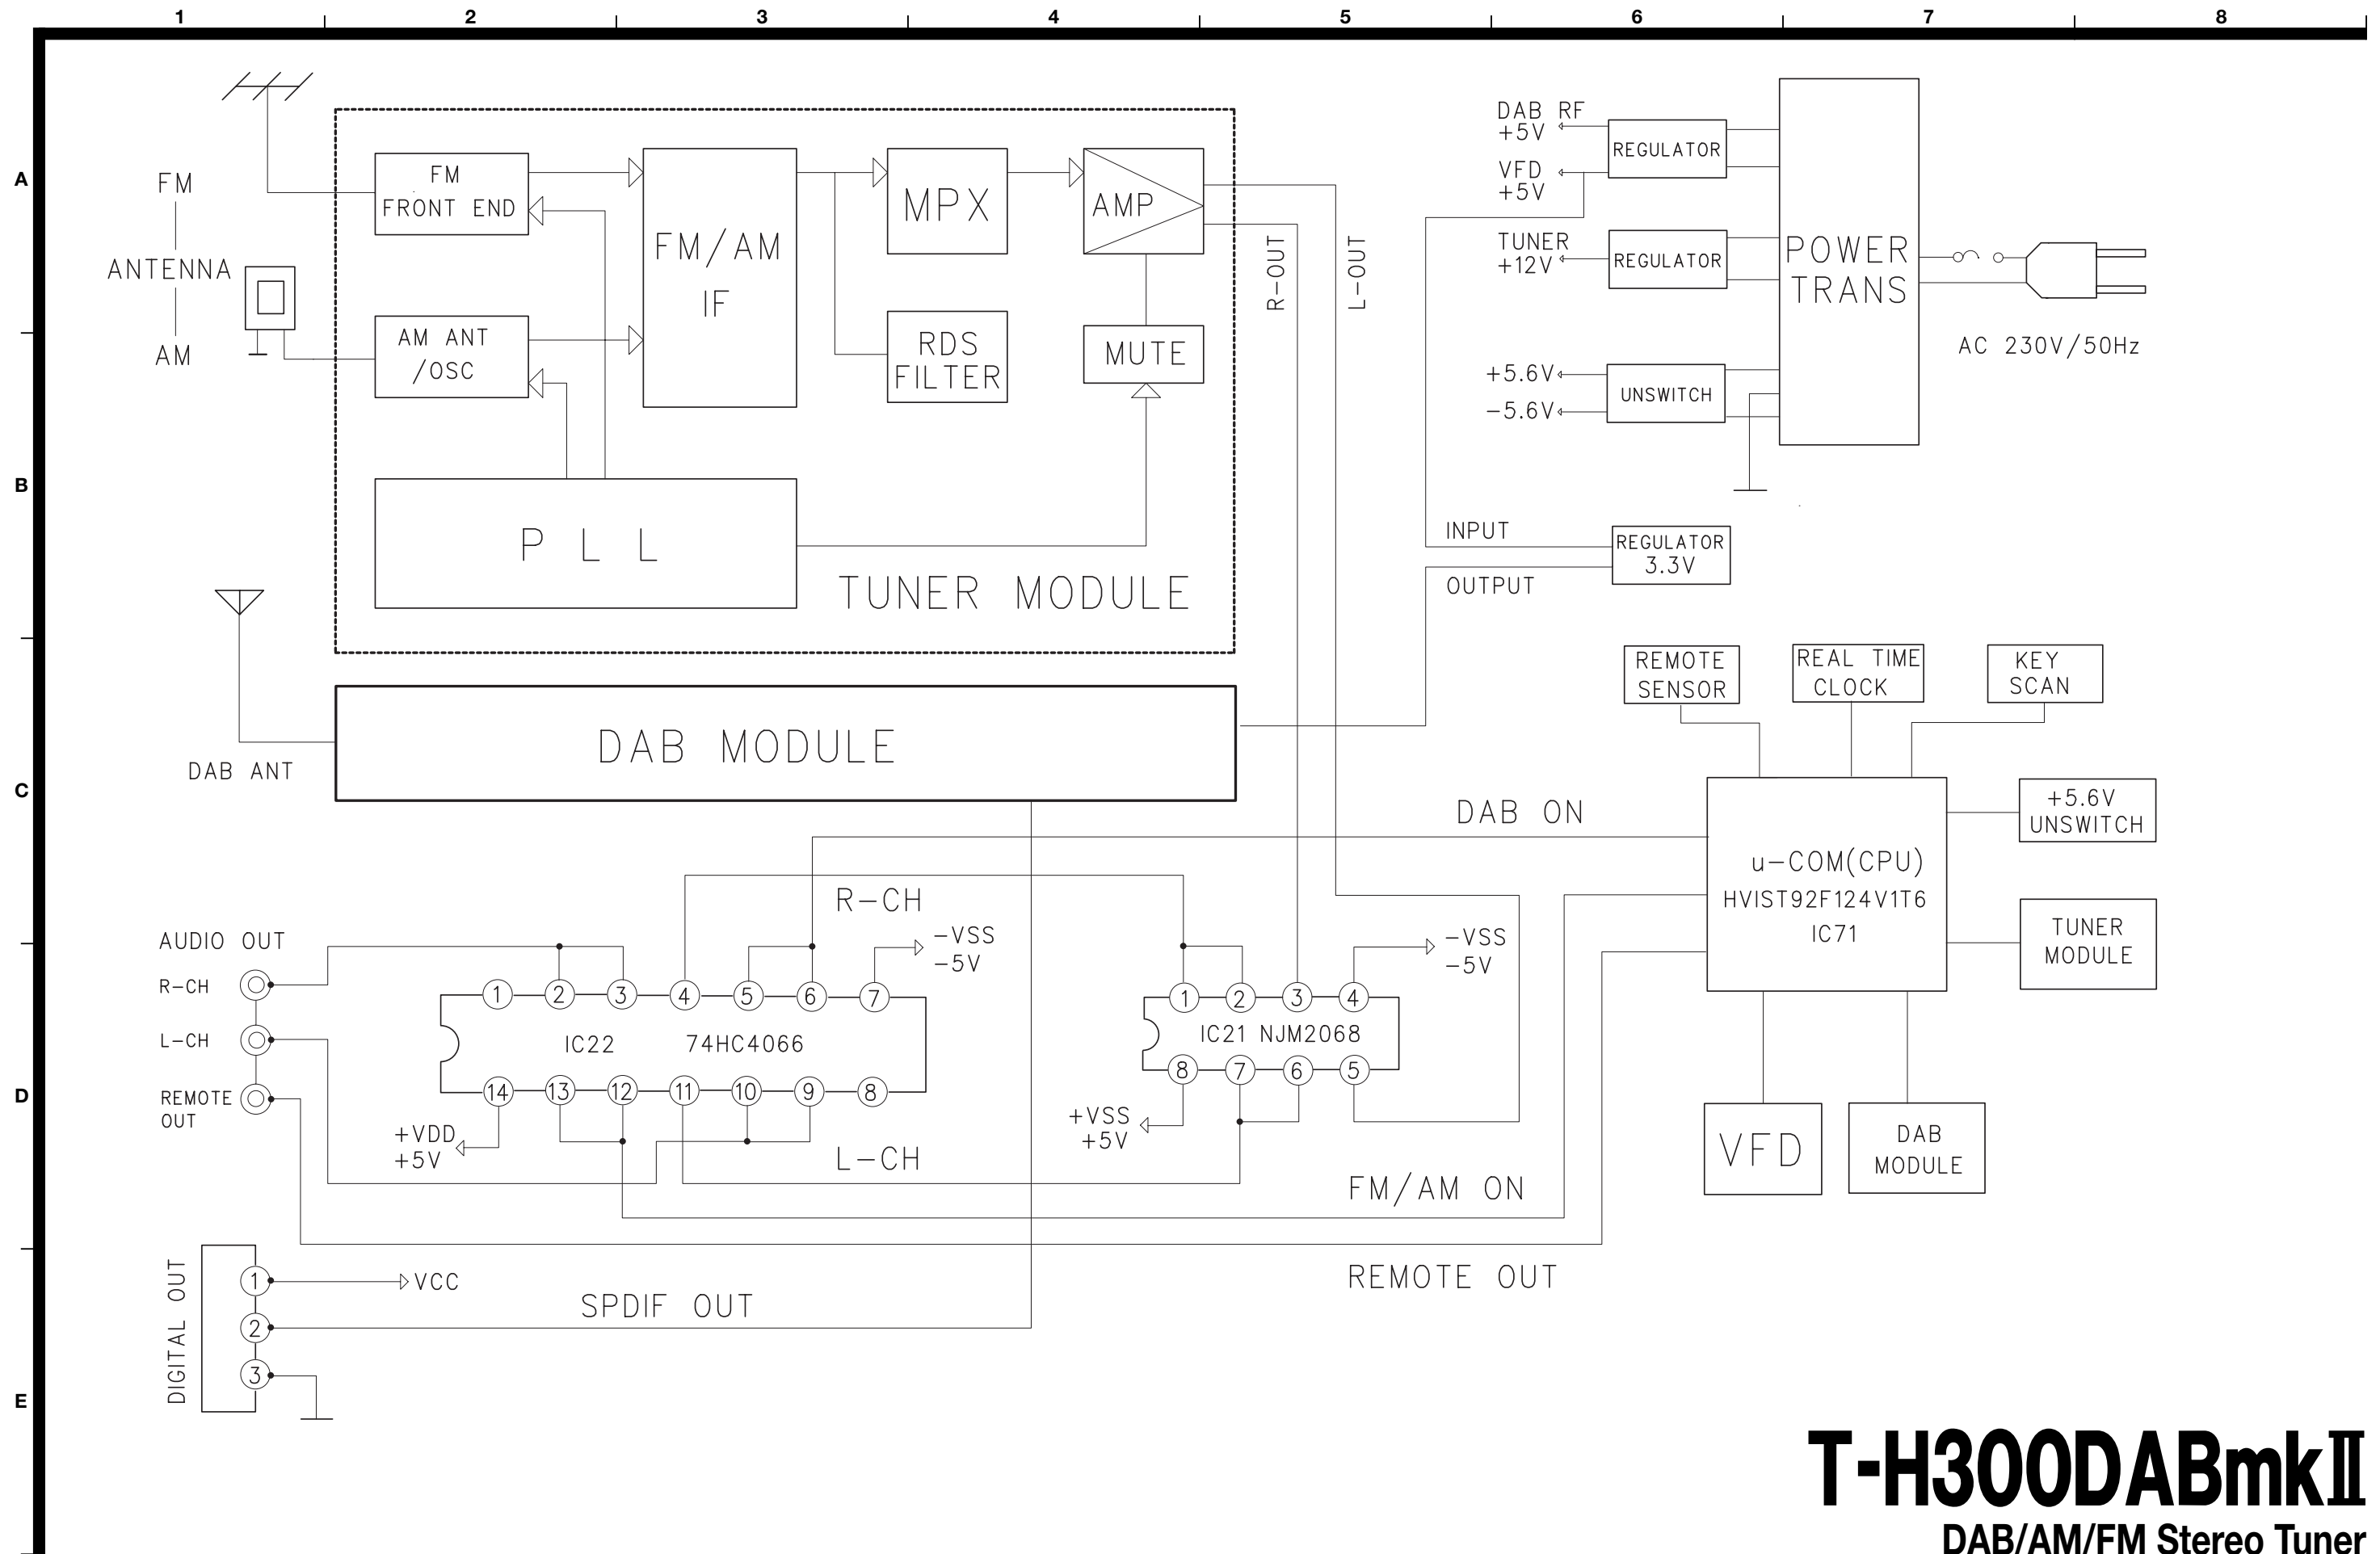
1 2 3 4 5 6 7 8

A

B

C

D

E

FM
ANTENNA
AM

FM FRONT END

AM ANT /OSC

FM/AM IF

MPX

AMP

RDS FILTER

MUTE

PLL

TUNER MODULE

R-OUT

L-OUT

DAB RF +5V

VFD +5V

TUNER +12V

+5.6V

-5.6V

REGULATOR

REGULATOR

UNSWITCH

POWER TRANS

AC 230V/50Hz

INPUT

OUTPUT

REGULATOR 3.3V

DAB ANT

DAB MODULE

REMOTE SENSOR

REAL TIME CLOCK

KEY SCAN

DAB ON

u-COM(CPU)
HVIST92F124V1T6
IC71

+5.6V UNSWITCH

TUNER MODULE

VFD

DAB MODULE

R-CH

-VSS -5V

-VSS -5V

AUDIO OUT
R-CH
L-CH
REMOTE OUT

1 2 3 4 5 6 7
IC22 74HC4066
14 13 12 11 10 9 8

+VDD +5V

L-CH

1 2 3 4
IC21 NJM2068
8 7 6 5

+VSS +5V

FM/AM ON

REMOTE OUT

DIGITAL OUT
1 VCC
2
3

SPDIF OUT

T-H300DABmkII
DAB/AM/FM Stereo Tuner